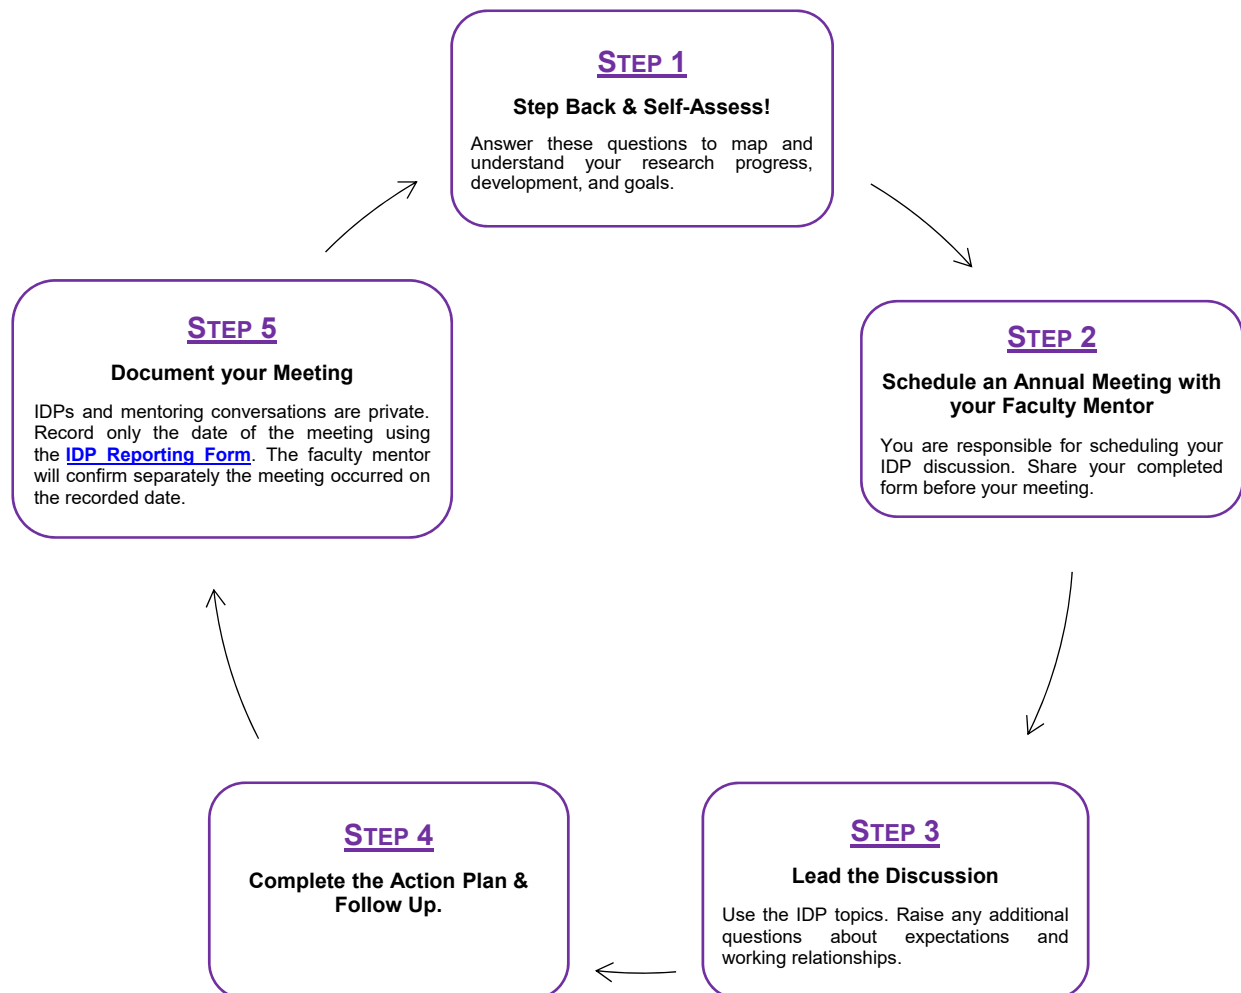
STEP 1

Step Back & Self-Assess!

Answer these questions to map and understand your research progress, development, and goals.

STEP 2

Schedule an Annual Meeting with your Faculty Mentor

You are responsible for scheduling your IDP discussion. Share your completed form before your meeting.

STEP 3

Lead the Discussion

Use the IDP topics. Raise any additional questions about expectations and working relationships.

STEP 4

Complete the Action Plan & Follow Up.

STEP 5

Document your Meeting

IDPs and mentoring conversations are private. Record only the date of the meeting using the IDP Reporting Form. The faculty mentor will confirm separately the meeting occurred on the recorded date.